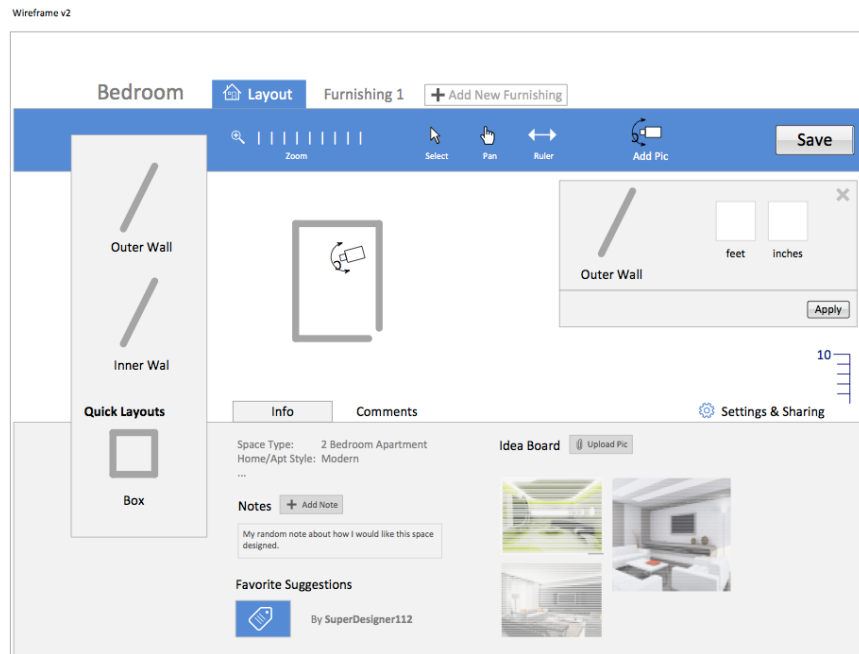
Wireframe v2

Bedroom Layout Furnishing 1 Add New Furnishing

Zoom Select Pan Ruler Add Pic Save

Outer Wall

Inner Wal

Quick Layouts

Box

Outer Wall feet inches

Apply

10

Info Comments Settings & Sharing

Space Type: 2 Bedroom Apartment
Home/Apt Style: Modern
...

Notes Add Note

My random note about how I would like this space designed.

Favorite Suggestions

By SuperDesigner112

Idea Board Upload Pic